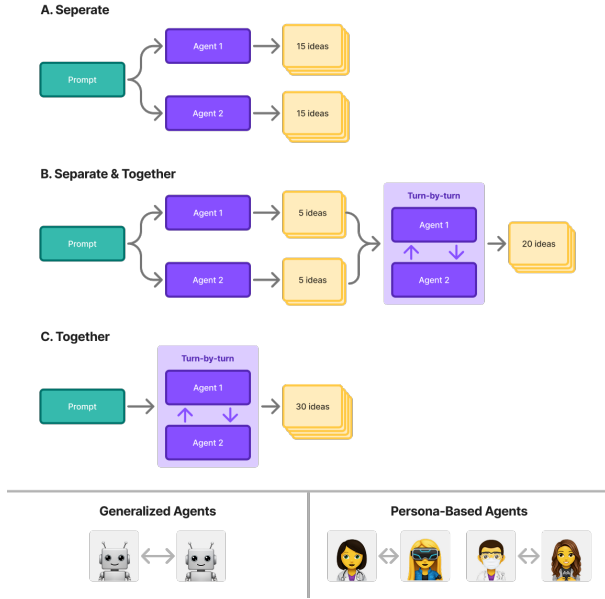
A. Seperate

Prompt

Agent 1

15 ideas

Agent 2

15 ideas

B. Separate & Together

Prompt

Agent 1

5 ideas

Agent 2

5 ideas

Turn-by-turn

Agent 1

Agent 2

20 ideas

C. Together

Prompt

Turn-by-turn

Agent 1

Agent 2

30 ideas

Generalized Agents

Persona-Based Agents